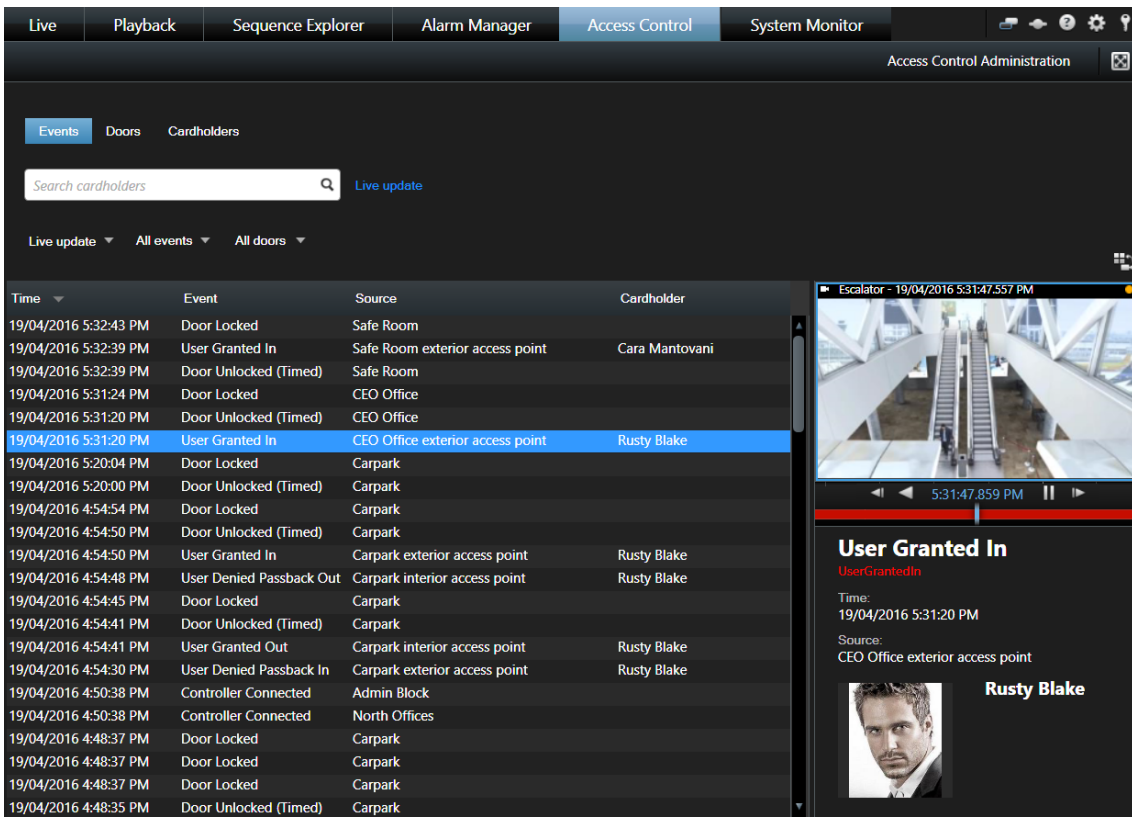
Live Playback Sequence Explorer Alarm Manager Access Control System Monitor

Access Control Administration

Events Doors Cardholders

Search cardholders

Live update

Live update ▼ All events ▼ All doors ▼

| Time | Event | Source | Cardholder |
|---|---|---|---|
| 19/04/2016 5:32:43 PM | Door Locked | Safe Room | |
| 19/04/2016 5:32:39 PM | User Granted In | Safe Room exterior access point | Cara Mantovani |
| 19/04/2016 5:32:39 PM | Door Unlocked (Timed) | Safe Room | |
| 19/04/2016 5:31:24 PM | Door Locked | CEO Office | |
| 19/04/2016 5:31:20 PM | Door Unlocked (Timed) | CEO Office | |
| 19/04/2016 5:31:20 PM | User Granted In | CEO Office exterior access point | Rusty Blake |
| 19/04/2016 5:20:04 PM | Door Locked | Carpark | |
| 19/04/2016 5:20:00 PM | Door Unlocked (Timed) | Carpark | |
| 19/04/2016 4:54:54 PM | Door Locked | Carpark | |
| 19/04/2016 4:54:50 PM | Door Unlocked (Timed) | Carpark | |
| 19/04/2016 4:54:50 PM | User Granted In | Carpark exterior access point | Rusty Blake |
| 19/04/2016 4:54:48 PM | User Denied Passback Out | Carpark interior access point | Rusty Blake |
| 19/04/2016 4:54:45 PM | Door Locked | Carpark | |
| 19/04/2016 4:54:41 PM | Door Unlocked (Timed) | Carpark | |
| 19/04/2016 4:54:41 PM | User Granted Out | Carpark interior access point | Rusty Blake |
| 19/04/2016 4:54:30 PM | User Denied Passback In | Carpark exterior access point | Rusty Blake |
| 19/04/2016 4:50:38 PM | Controller Connected | Admin Block | |
| 19/04/2016 4:50:38 PM | Controller Connected | North Offices | |
| 19/04/2016 4:48:37 PM | Door Locked | Carpark | |
| 19/04/2016 4:48:37 PM | Door Locked | Carpark | |
| 19/04/2016 4:48:37 PM | Door Locked | Carpark | |
| 19/04/2016 4:48:35 PM | Door Unlocked (Timed) | Carpark | |

Escalator - 19/04/2016 5:31:47.557 PM

5:31:47.859 PM

User Granted In
UserGrantedIn
Time:
19/04/2016 5:31:20 PM
Source:
CEO Office exterior access point

Rusty Blake